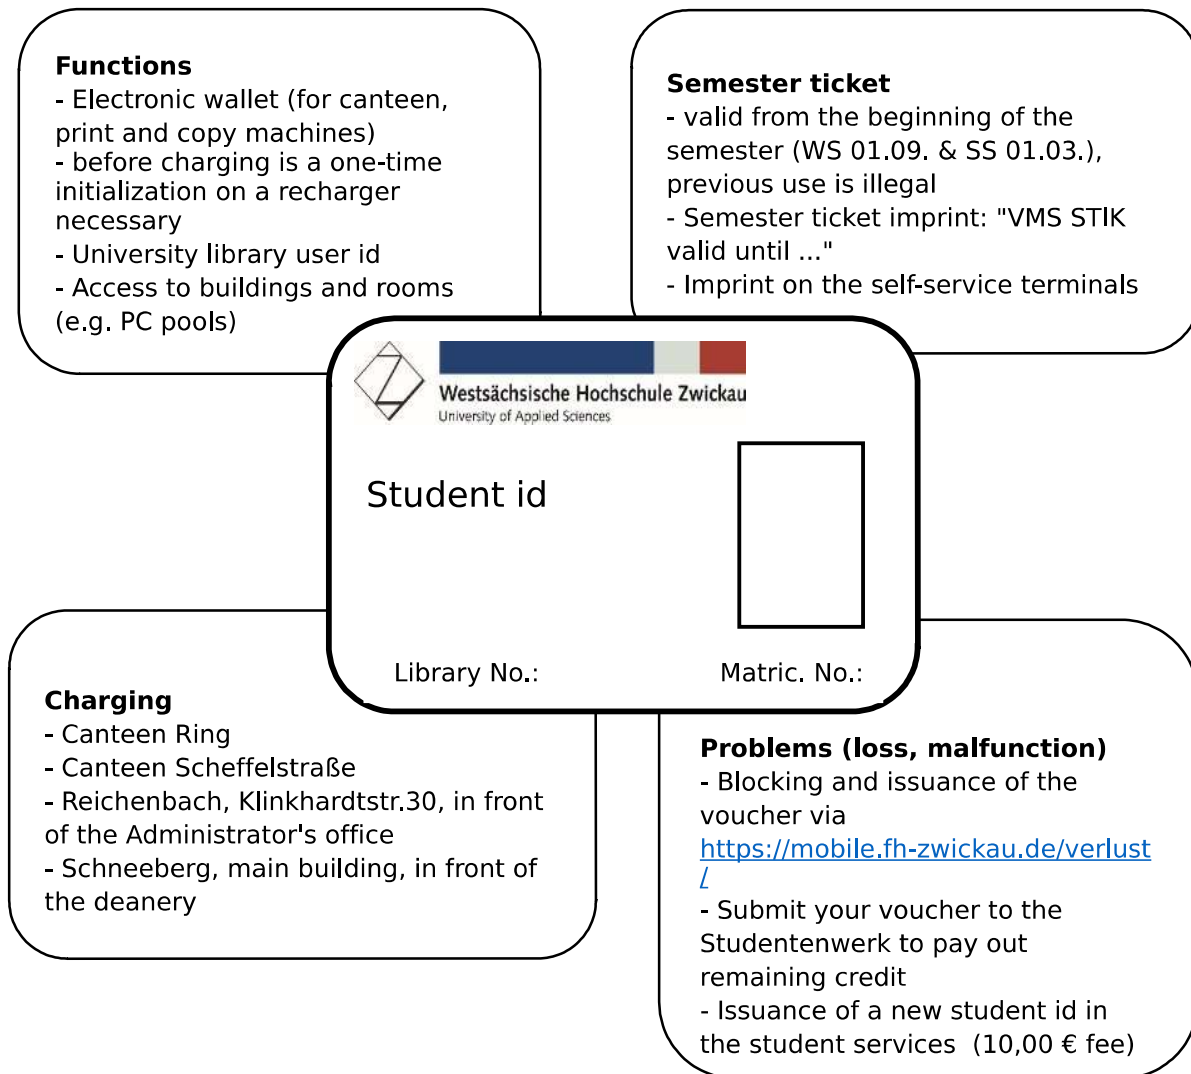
**Functions**
- Electronic wallet (for canteen, print and copy machines)
- before charging is a one-time initialization on a recharger necessary
- University library user id
- Access to buildings and rooms (e.g. PC pools)

**Semester ticket**
- valid from the beginning of the semester (WS 01.09. & SS 01.03.), previous use is illegal
- Semester ticket imprint: "VMS STIK valid until ..."
- Imprint on the self-service terminals

Westsächsische Hochschule Zwickau
University of Applied Sciences

Student id

Library No.:

Matric. No.:

**Charging**
- Canteen Ring
- Canteen Scheffelstraße
- Reichenbach, Klinkhardtstr.30, in front of the Administrator's office
- Schneeberg, main building, in front of the deanery

**Problems (loss, malfunction)**
- Blocking and issuance of the voucher via https://mobile.fh-zwickau.de/verlust/
- Submit your voucher to the Studentenwerk to pay out remaining credit
- Issuance of a new student id in the student services (10,00 € fee)